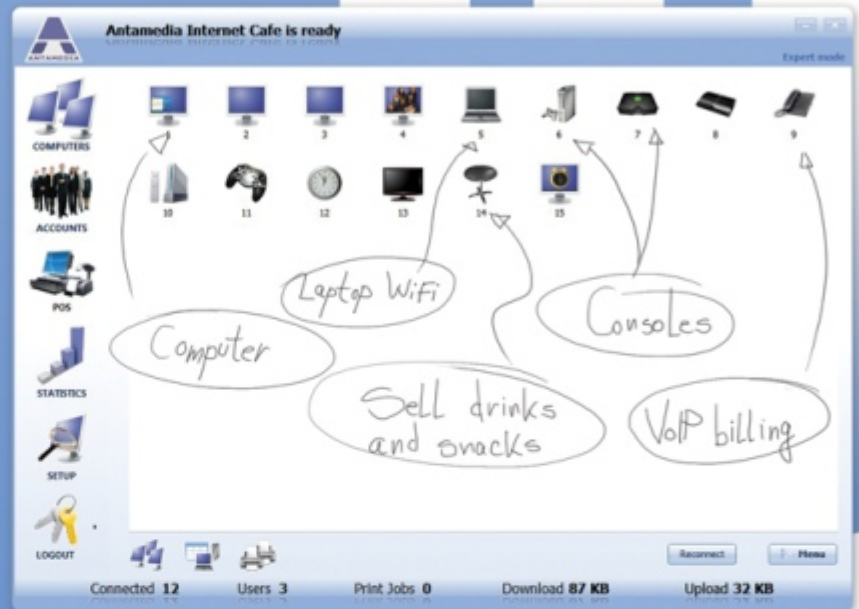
ANTAMEDIA

Antamedia Internet Cafe is ready

Expert mode

COMPUTERS

ACCOUNTS

POS

STATISTICS

SETUP

LOGOUT

1 2 3 4 5 6 7 8 9

10 11 12 13 14 15

Laptop WiFi

Consoles

Computer

Sell drinks and snacks

VoIP billing

Reconnect

Menu

Connected 12 Users 3 Print Jobs 0 Download 87 KB Upload 32 KB